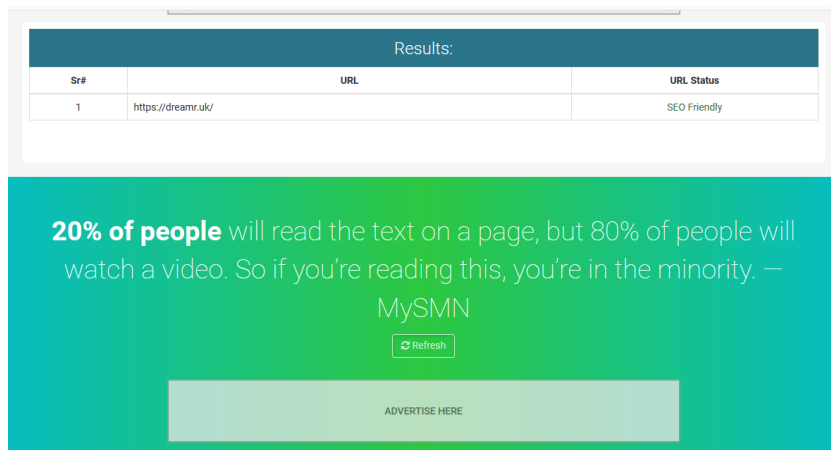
Results:

| Sr# | URL | URL Status |
|---|---|---|
| 1 | https://dreamr.uk/ | SEO Friendly |

**20% of people** will read the text on a page, but 80% of people will watch a video. So if you're reading this, you're in the minority. — MySMN

Refresh

ADVERTISE HERE